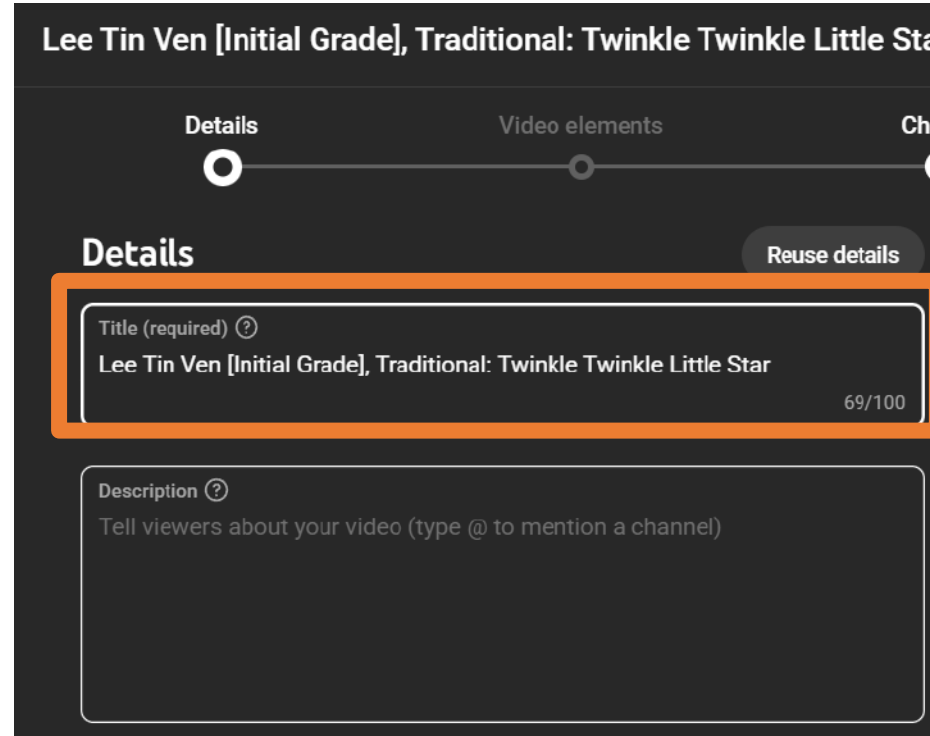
Lee Tin Ven [Initial Grade], Traditional: Twinkle Twinkle Little Sta

Details

Video elements

Ch

Details

Reuse details

Title (required) ?

Lee Tin Ven [Initial Grade], Traditional: Twinkle Twinkle Little Star

69/100

Description ?

Tell viewers about your video (type @ to mention a channel)